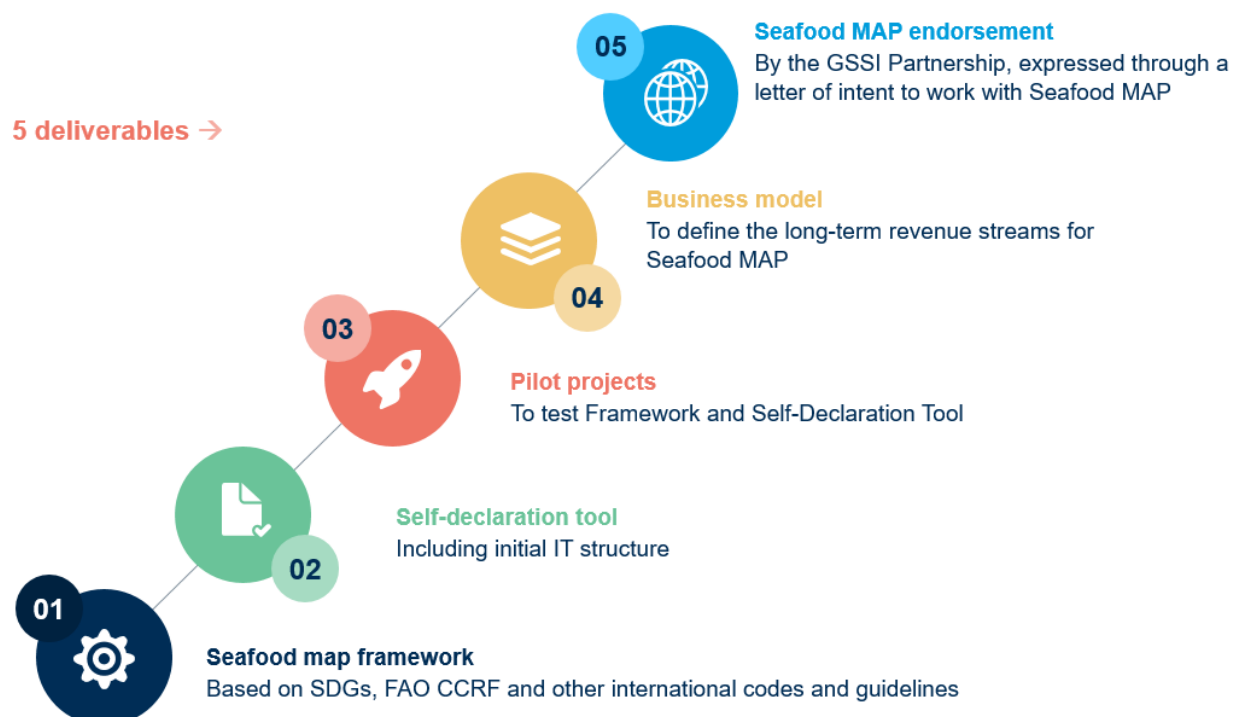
5 deliverables →

05

Seafood MAP endorsement
By the GSSI Partnership, expressed through a letter of intent to work with Seafood MAP

Business model
To define the long-term revenue streams for Seafood MAP

04

03

Pilot projects
To test Framework and Self-Declaration Tool

Self-declaration tool
Including initial IT structure

02

01

Seafood map framework
Based on SDGs, FAO CCRF and other international codes and guidelines